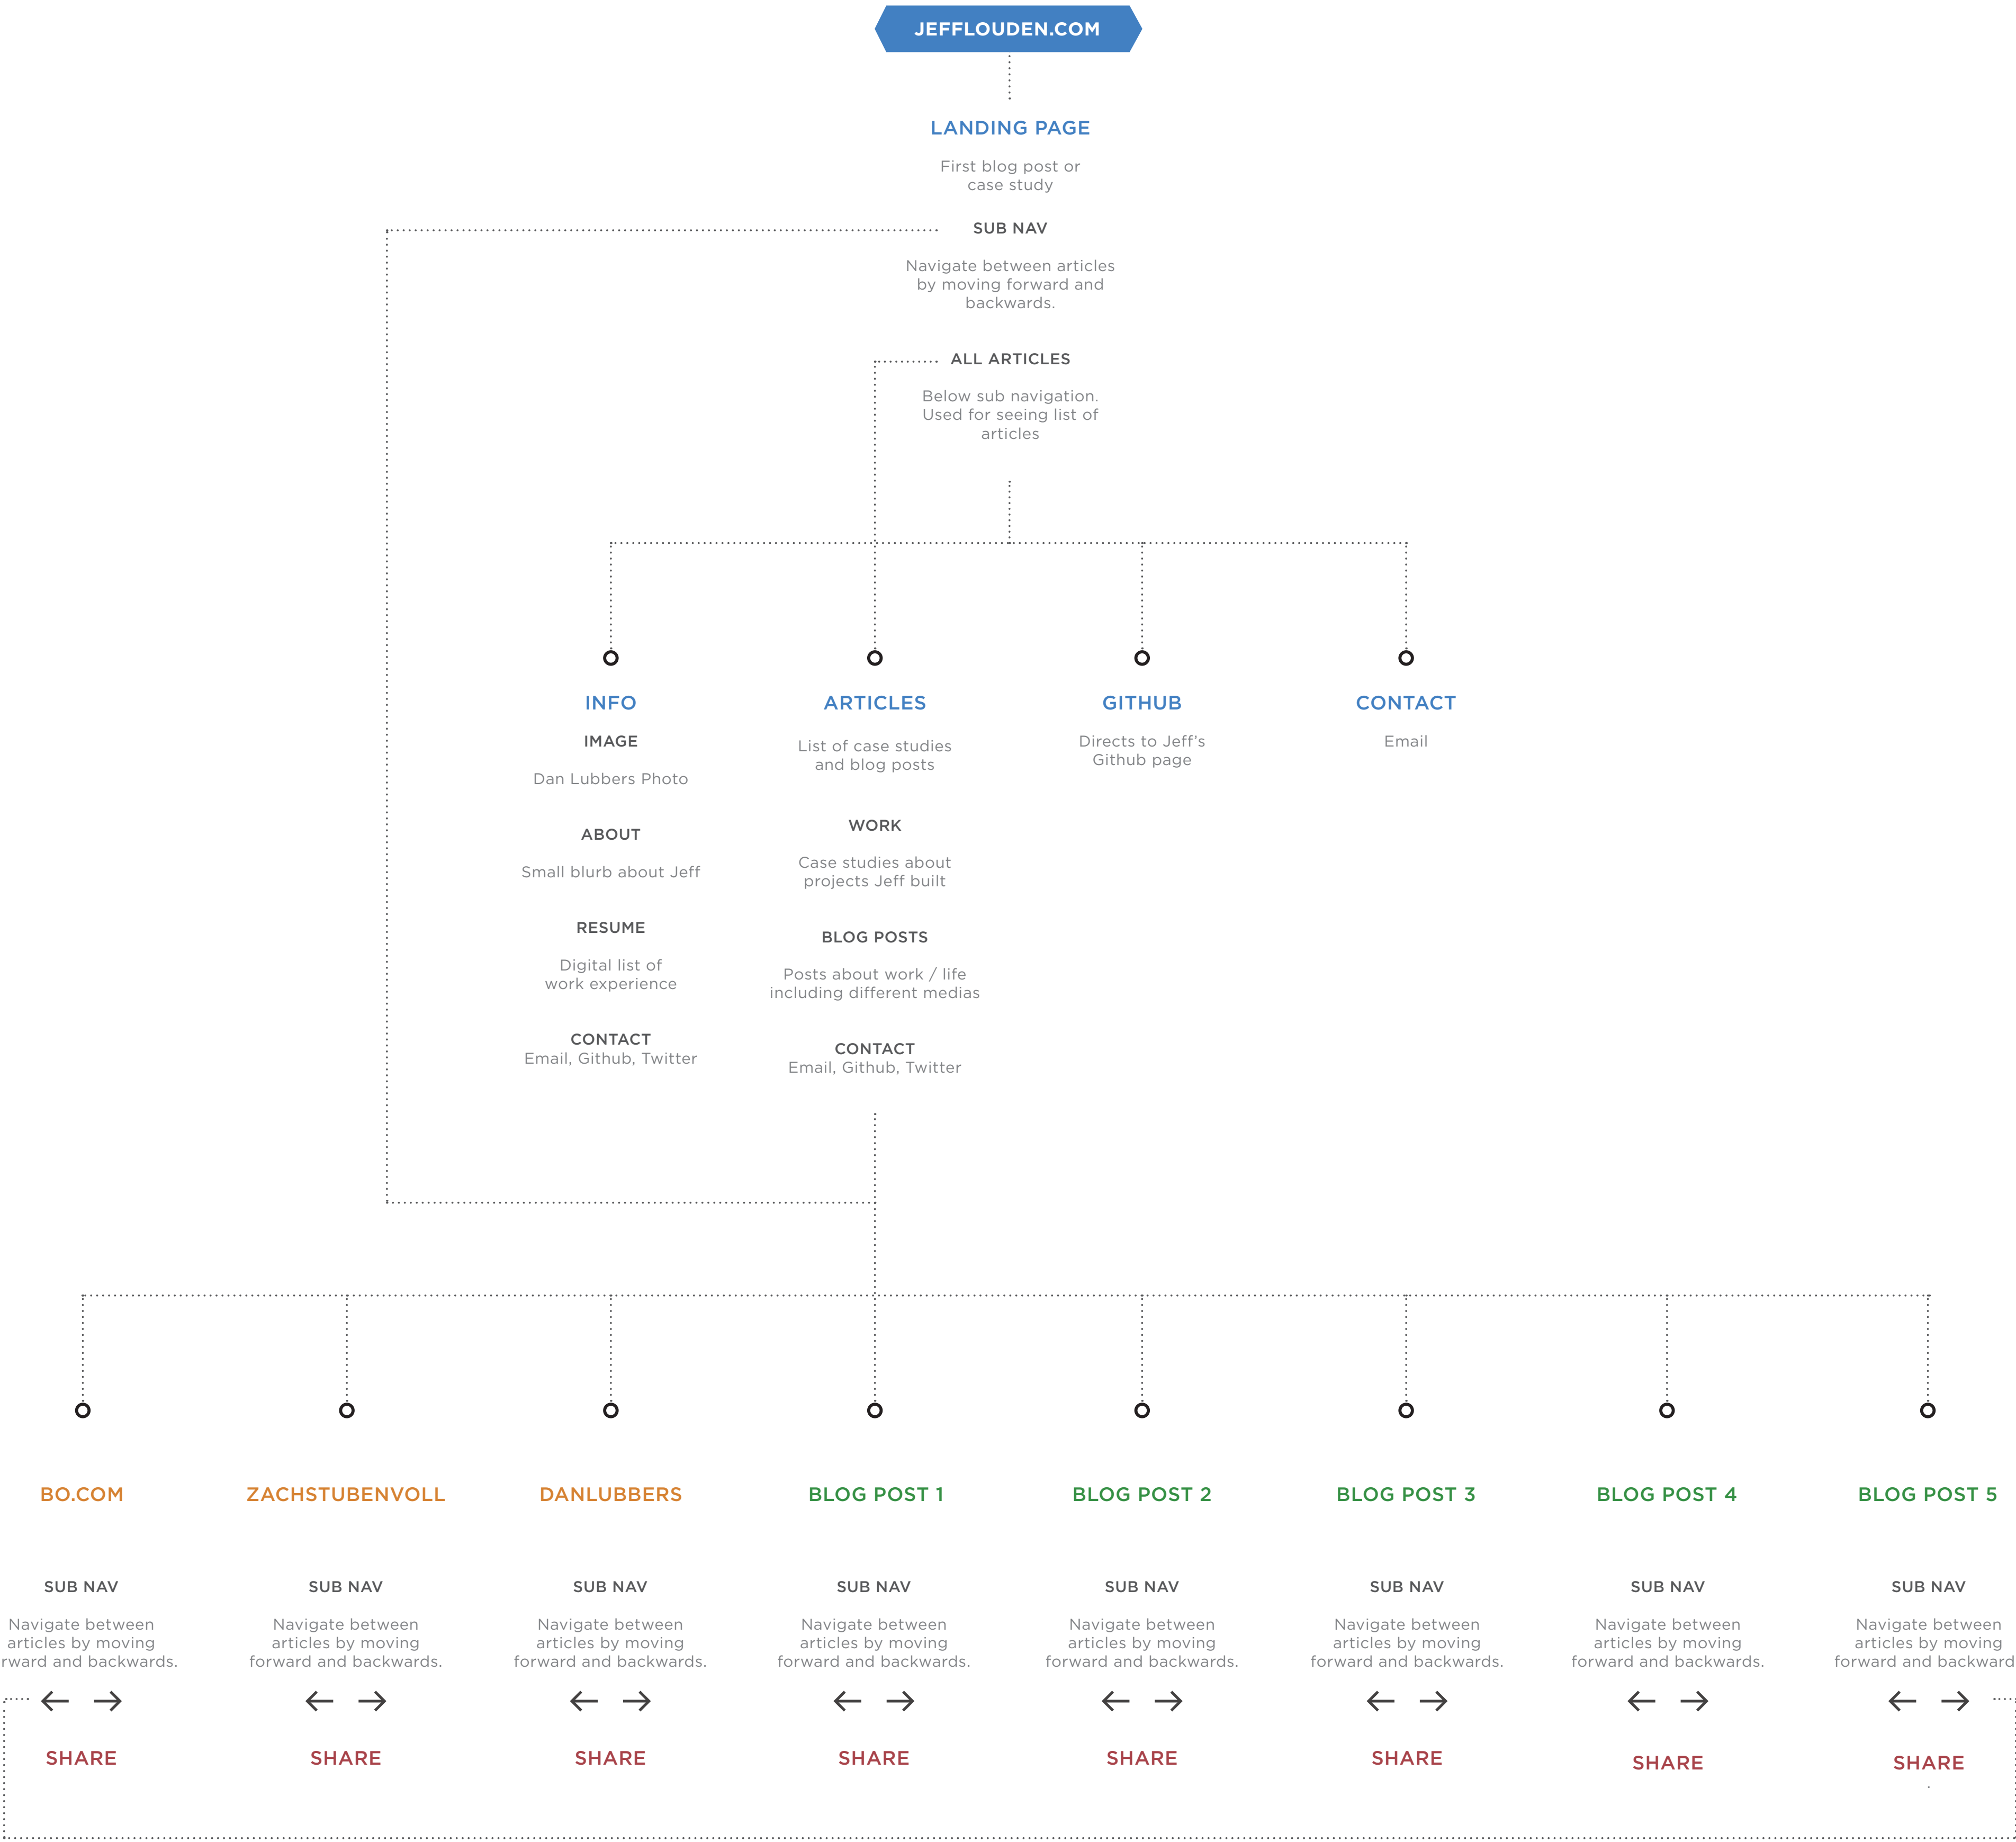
JEFFLOUDEN.COM

LANDING PAGE

First blog post or case study

SUB NAV

Navigate between articles by moving forward and backwards.

ALL ARTICLES

Below sub navigation. Used for seeing list of articles

INFO

IMAGE

Dan Lubbers Photo

ABOUT

Small blurb about Jeff

RESUME

Digital list of work experience

CONTACT
Email, Github, Twitter

ARTICLES

List of case studies and blog posts

WORK

Case studies about projects Jeff built

BLOG POSTS

Posts about work / life including different medias

CONTACT
Email, Github, Twitter

GITHUB

Directs to Jeff's Github page

CONTACT

Email

BO.COM

SUB NAV

Navigate between articles by moving rward and backwards.

SHARE

ZACHSTUBENVOLL

SUB NAV

Navigate between articles by moving forward and backwards.

SHARE

DANLUBBERS

SUB NAV

Navigate between articles by moving forward and backwards.

SHARE

BLOG POST 1

SUB NAV

Navigate between articles by moving forward and backwards.

SHARE

BLOG POST 2

SUB NAV

Navigate between articles by moving forward and backwards.

SHARE

BLOG POST 3

SUB NAV

Navigate between articles by moving forward and backwards.

SHARE

BLOG POST 4

SUB NAV

Navigate between articles by moving forward and backwards.

SHARE

BLOG POST 5

SUB NAV

Navigate between articles by moving forward and backward

SHARE